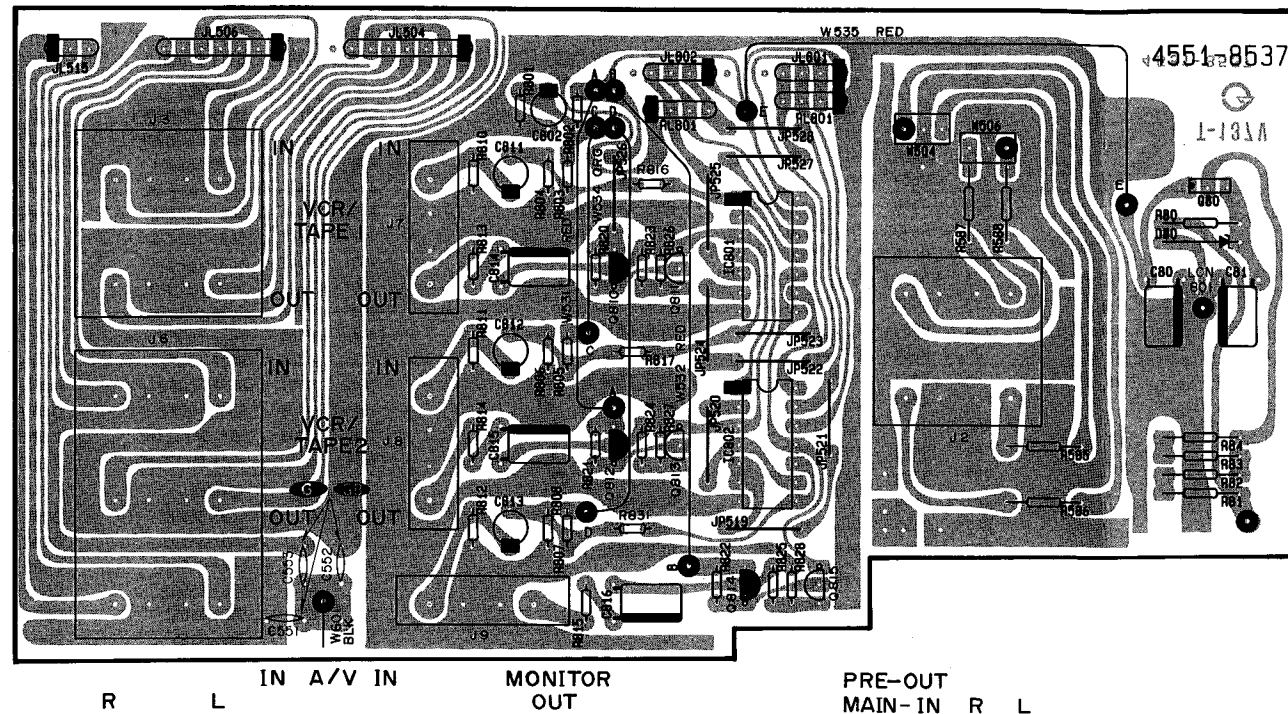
JL515
JL506
JL504
W535 RED
4551-8537
JL802
JL801
C802
R801
JP528
JP527
R504
W506
J-3
IN
IN
C811
R810
R816
JP525
VCR/
TAPE1
J7
R813
R804
R803
W534
R823
R826
IC801
R507
R508
C80
R80
D80
C814
D810
D811
C80
LCN
C81
OUT
OUT
C812
R811
W531
J-5
IN
IN
R817
JP524
JP523
JP522
R806
R805
W532
VCR/
TAPE2
J-8
R814
C815
R824
R827
JP520
IC802
JP521
J2
R596
R84
R83
R82
R81
OUT
OUT
C813
R812
R808
R831
JP519
R595
C553
C552
R807
R822
R825
R828
Q815
Q814
C816
R815
J9
C551
W540
BLK
IN A/V IN
R L
MONITOR
OUT
PRE-OUT
MAIN-IN R L